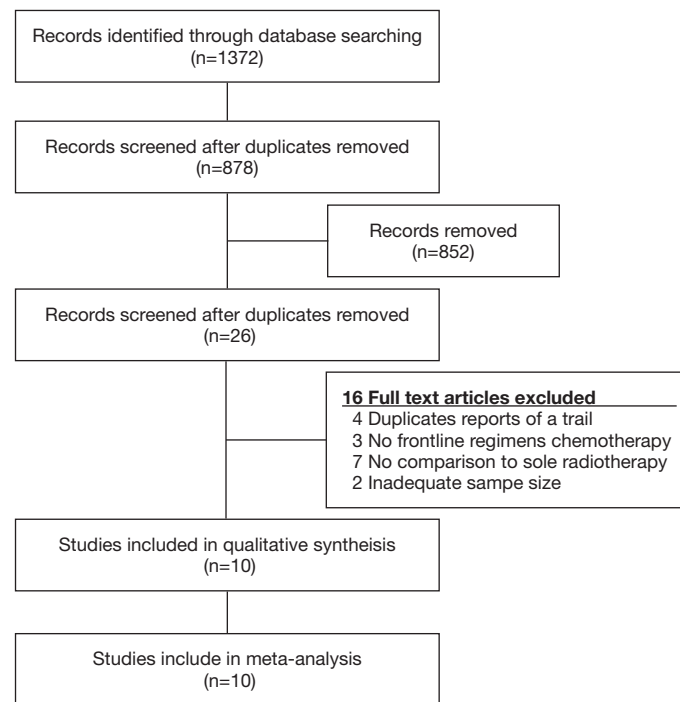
Records identified through database searching (n=1372)

Records screened after duplicates removed (n=878)

Records removed (n=852)

Records screened after duplicates removed (n=26)

16 Full text articles excluded
4 Duplicates reports of a trail
3 No frontline regimens chemotherapy
7 No comparison to sole radiotherapy
2 Inadequate sampe size

Studies included in qualitative syntheisis (n=10)

Studies include in meta-analysis (n=10)